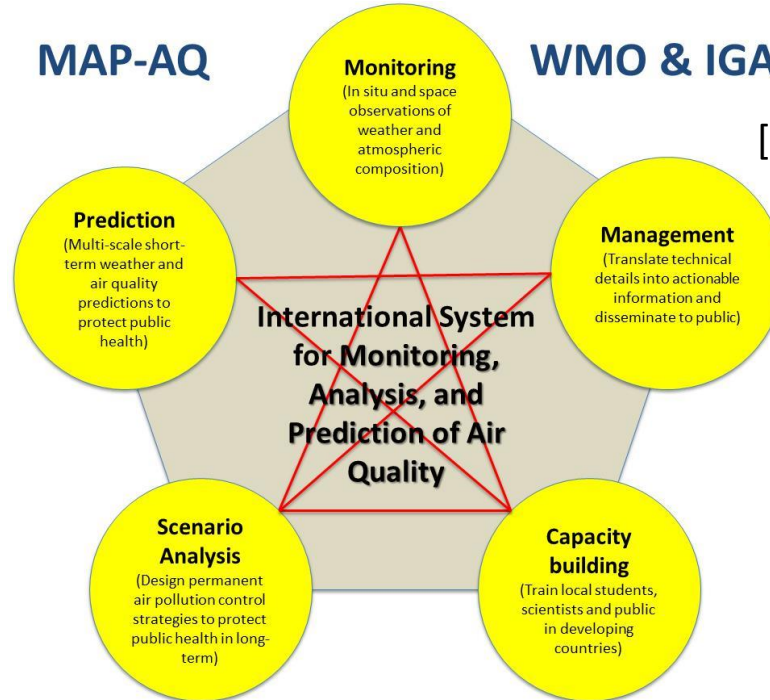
MAP-AQ

WMO & IGA

[

Monitoring
(In situ and space observations of weather and atmospheric composition)

Prediction
(Multi-scale short-term weather and air quality predictions to protect public health)

Management
(Translate technical details into actionable information and disseminate to public)

International System for Monitoring, Analysis, and Prediction of Air Quality

Scenario Analysis
(Design permanent air pollution control strategies to protect public health in long-term)

Capacity building
(Train local students, scientists and public in developing countries)